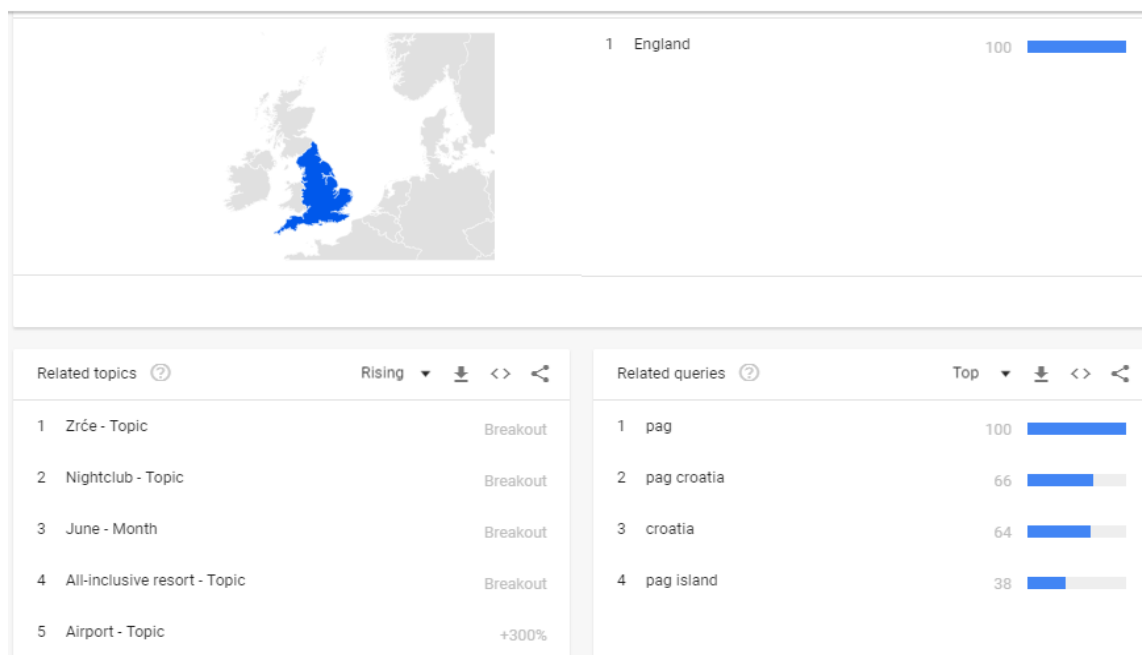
1 England 100

Related topics ⓘ Rising ▾

1 Zrće - Topic Breakout

2 Nightclub - Topic Breakout

3 June - Month Breakout

4 All-inclusive resort - Topic Breakout

5 Airport - Topic +300%

Related queries ⓘ Top ▾

1 pag 100

2 pag croatia 66

3 croatia 64

4 pag island 38